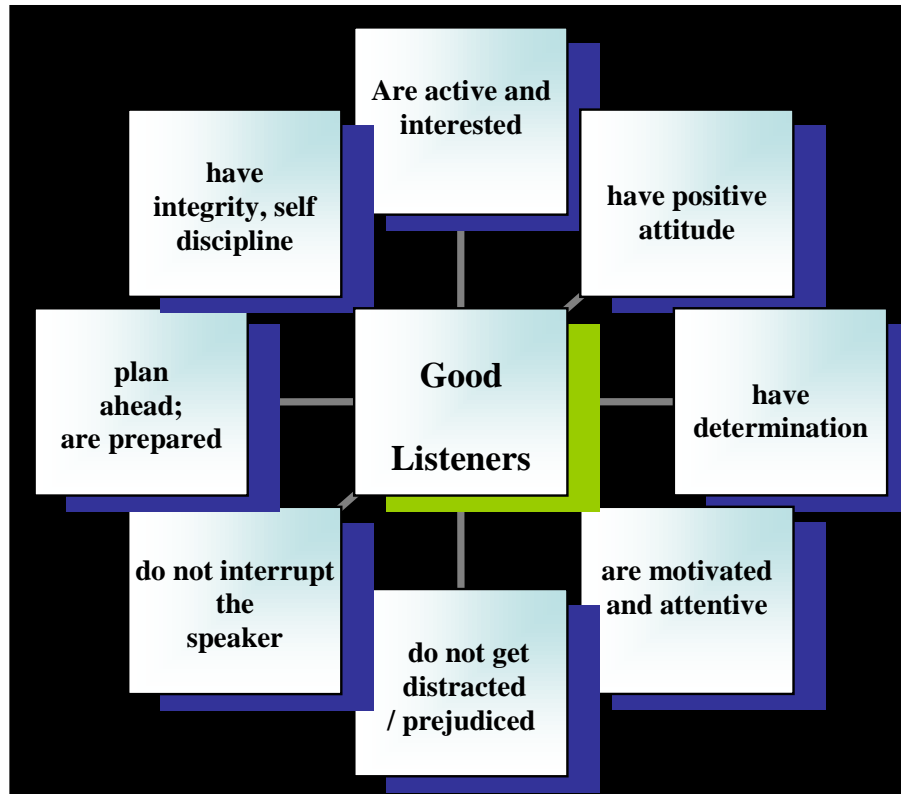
Are active and interested

have integrity, self discipline

have positive attitude

plan ahead; are prepared

Good

Listeners

have determination

do not interrupt the speaker

are motivated and attentive

do not get distracted / prejudiced